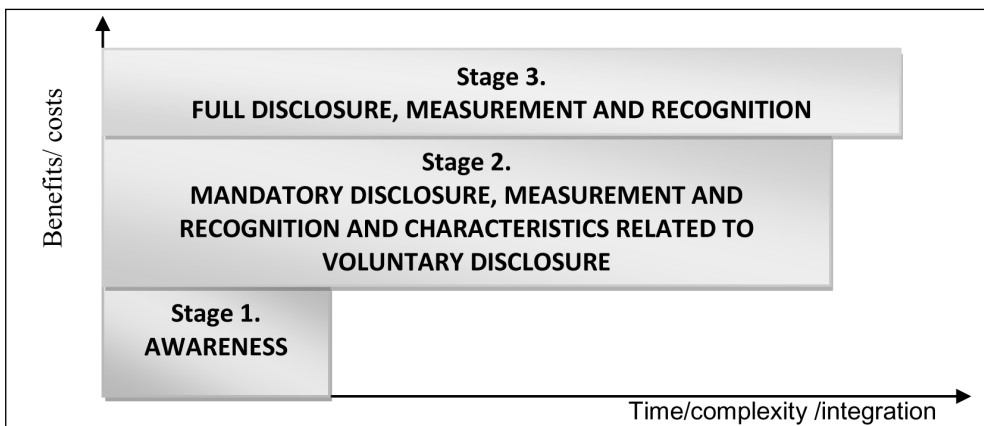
Benefits/ costs

Stage 3.
FULL DISCLOSURE, MEASUREMENT AND RECOGNITION

Stage 2.
MANDATORY DISCLOSURE, MEASUREMENT AND RECOGNITION AND CHARACTERISTICS RELATED TO VOLUNTARY DISCLOSURE

Stage 1.
AWARENESS

Time/complexity /integration